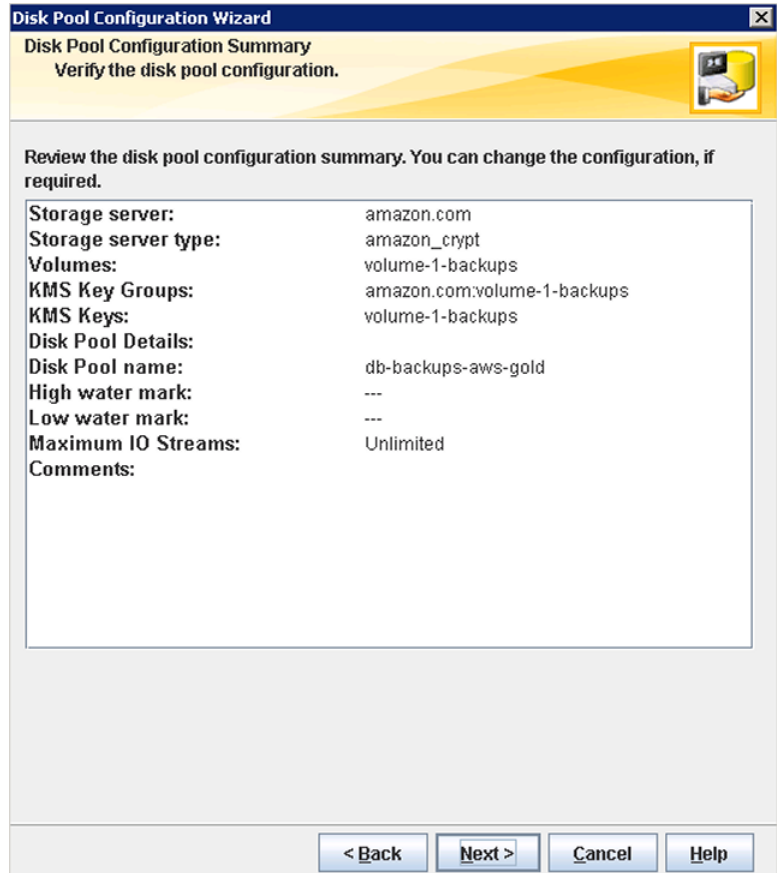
Disk Pool Configuration Wizard

Disk Pool Configuration Summary
Verify the disk pool configuration.

Review the disk pool configuration summary. You can change the configuration, if required.

| | |
|---|---|
| Storage server: | amazon.com |
| Storage server type: | amazon_crypt |
| Volumes: | volume-1-backups |
| KMS Key Groups: | amazon.com:volume-1-backups |
| KMS Keys: | volume-1-backups |
| Disk Pool Details: | |
| Disk Pool name: | db-backups-aws-gold |
| High water mark: | --- |
| Low water mark: | --- |
| Maximum IO Streams: | Unlimited |
| Comments: | |

< Back    Next >    Cancel    Help